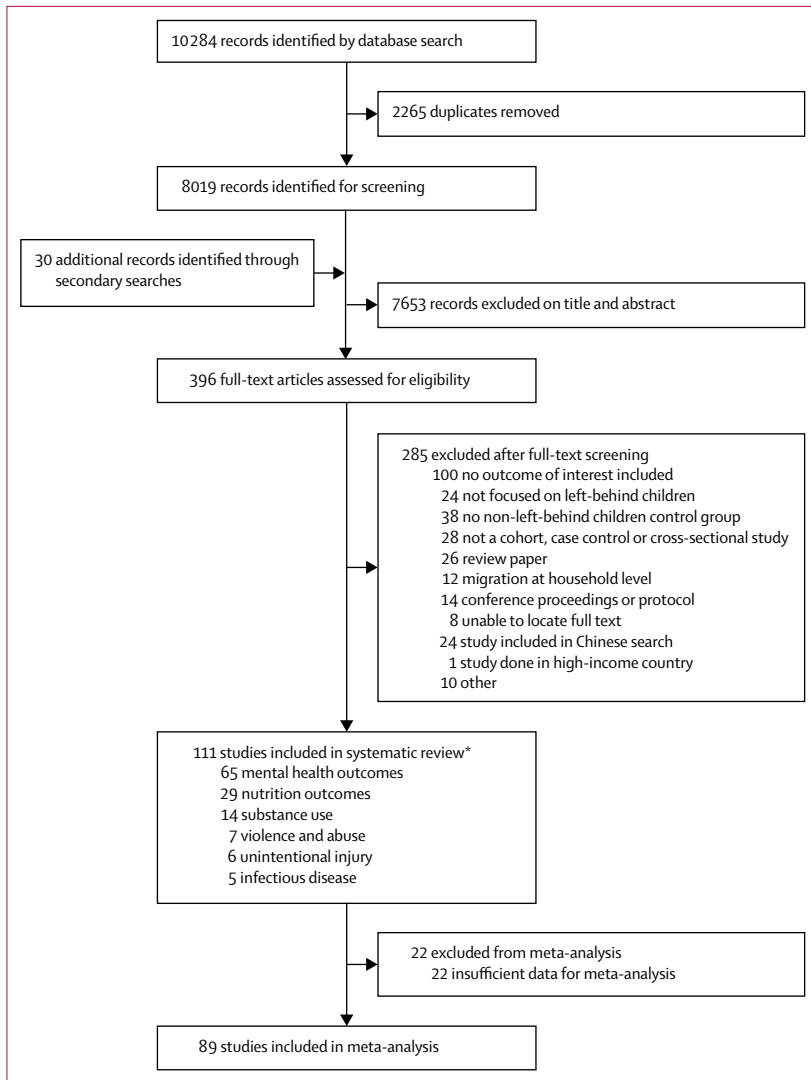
10284 records identified by database search

2265 duplicates removed

8019 records identified for screening

30 additional records identified through secondary searches

7653 records excluded on title and abstract

396 full-text articles assessed for eligibility

285 excluded after full-text screening
100 no outcome of interest included
24 not focused on left-behind children
38 no non-left-behind children control group
28 not a cohort, case control or cross-sectional study
26 review paper
12 migration at household level
14 conference proceedings or protocol
8 unable to locate full text
24 study included in Chinese search
1 study done in high-income country
10 other

111 studies included in systematic review*
65 mental health outcomes
29 nutrition outcomes
14 substance use
7 violence and abuse
6 unintentional injury
5 infectious disease

22 excluded from meta-analysis
22 insufficient data for meta-analysis

89 studies included in meta-analysis